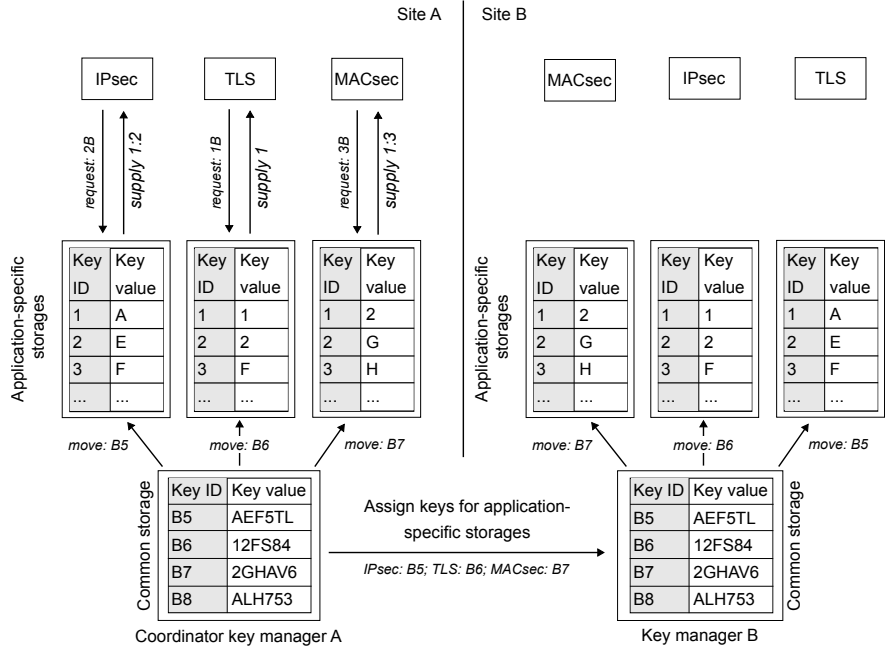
Site A

Site B

IPsec

TLS

MACsec

MACsec

IPsec

TLS

request: 2B

supply 1:2

request: 1B

supply 1

request: 3B

supply 1:3

Application-specific storages

| Key ID | Key value |
|---|---|
| 1 | A |
| 2 | E |
| 3 | F |
| ... | ... |

| Key ID | Key value |
|---|---|
| 1 | 1 |
| 2 | 2 |
| 3 | F |
| ... | ... |

| Key ID | Key value |
|---|---|
| 1 | 2 |
| 2 | G |
| 3 | H |
| ... | ... |

Application-specific storages

| Key ID | Key value |
|---|---|
| 1 | 2 |
| 2 | G |
| 3 | H |
| ... | ... |

| Key ID | Key value |
|---|---|
| 1 | 1 |
| 2 | 2 |
| 3 | F |
| ... | ... |

| Key ID | Key value |
|---|---|
| 1 | A |
| 2 | E |
| 3 | F |
| ... | ... |

move: B5

move: B6

move: B7

move: B7

move: B6

move: B5

Common storage

| Key ID | Key value |
|---|---|
| B5 | AEF5TL |
| B6 | 12FS84 |
| B7 | 2GHAV6 |
| B8 | ALH753 |

Assign keys for application-specific storages

IPsec: B5; TLS: B6; MACsec: B7

| Key ID | Key value |
|---|---|
| B5 | AEF5TL |
| B6 | 12FS84 |
| B7 | 2GHAV6 |
| B8 | ALH753 |

Common storage

Coordinator key manager A

Key manager B